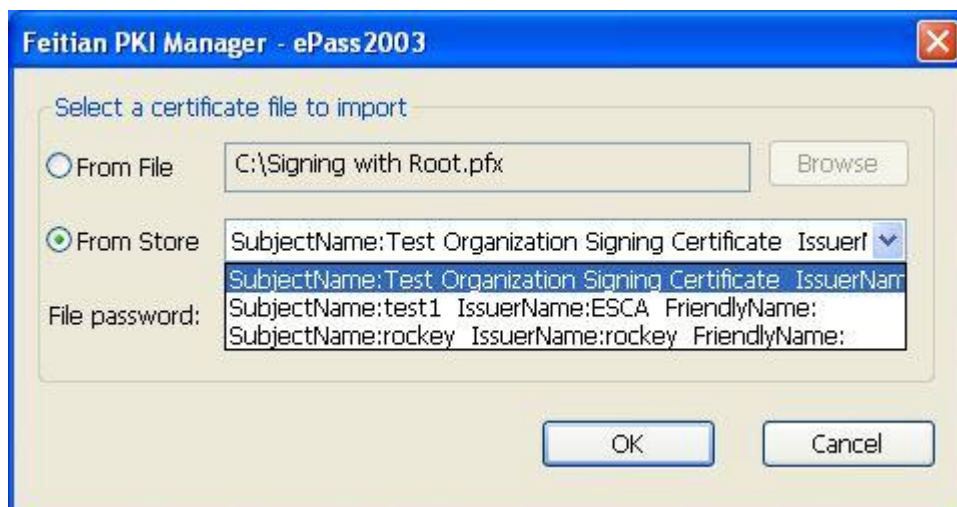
Feitian PKI Manager - ePass2003

Select a certificate file to import

From File

C:\Signing with Root.pfx

Browse

From Store

SubjectName:Test Organization Signing Certificate IssuerN

SubjectName:Test Organization Signing Certificate IssuerNam

SubjectName:test1 IssuerName:ESCA FriendlyName:

SubjectName:rockey IssuerName:rockey FriendlyName:

File password:

OK

Cancel